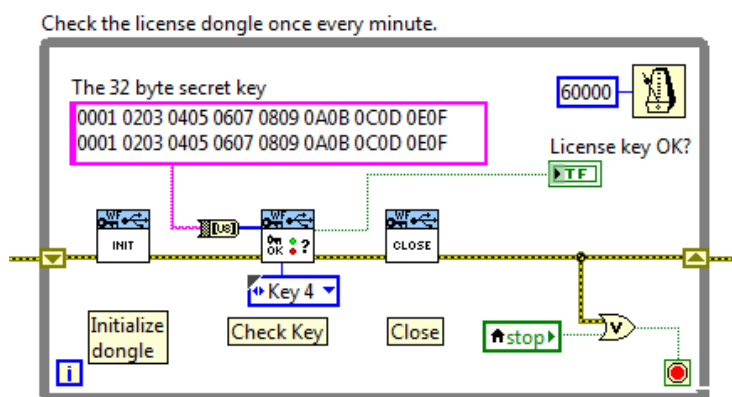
Check the license dongle once every minute.

The 32 byte secret key

0001 0203 0405 0607 0809 0A0B 0C0D 0E0F
0001 0203 0405 0607 0809 0A0B 0C0D 0E0F

60000

License key OK?

TF

WF

INIT

[U8]

WF

OK ?

WF

CLOSE

Key 4

Initialize dongle

Check Key

Close

stop

i